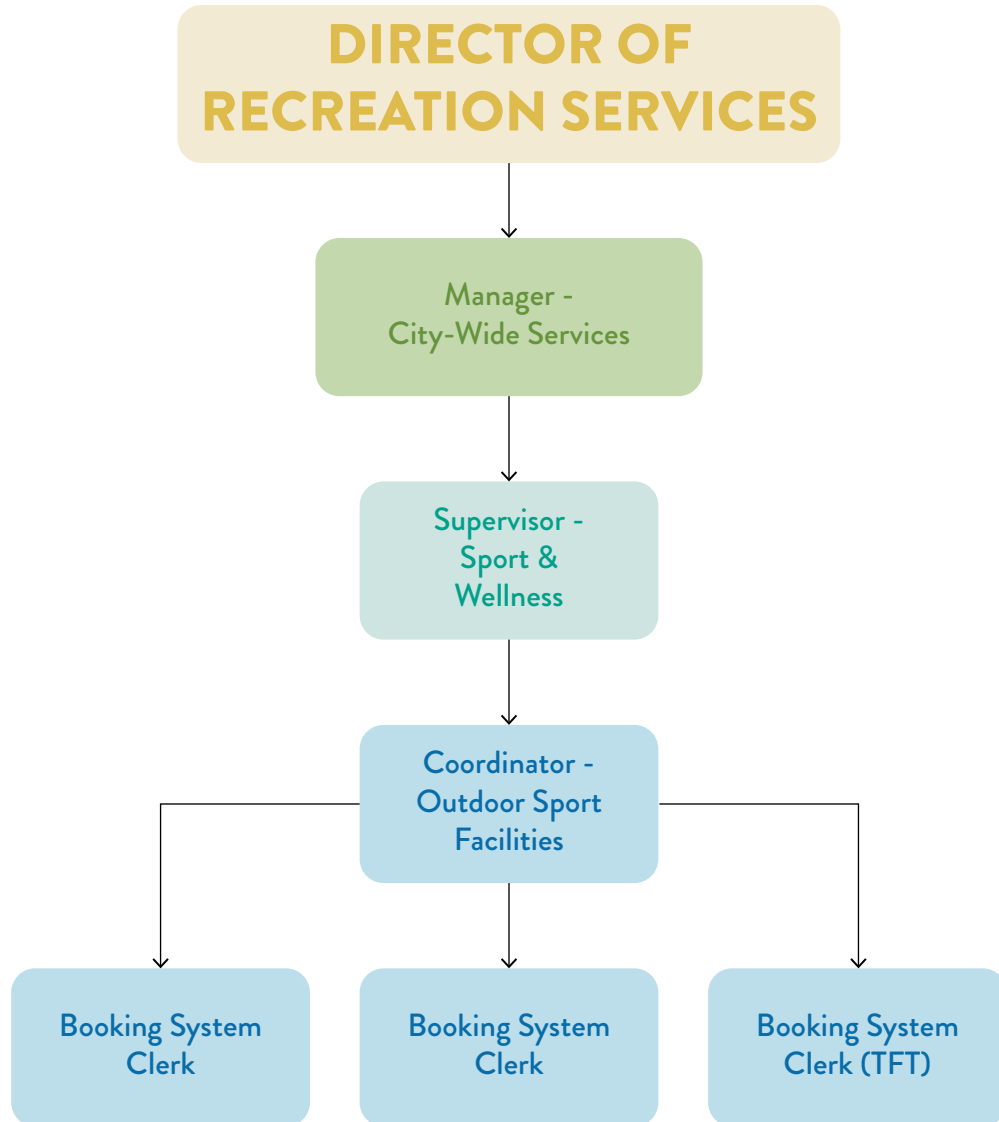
DIRECTOR OF RECREATION SERVICES

Manager - City-Wide Services

Supervisor - Sport & Wellness

Coordinator - Outdoor Sport Facilities

Booking System Clerk

Booking System Clerk

Booking System Clerk (TFT)